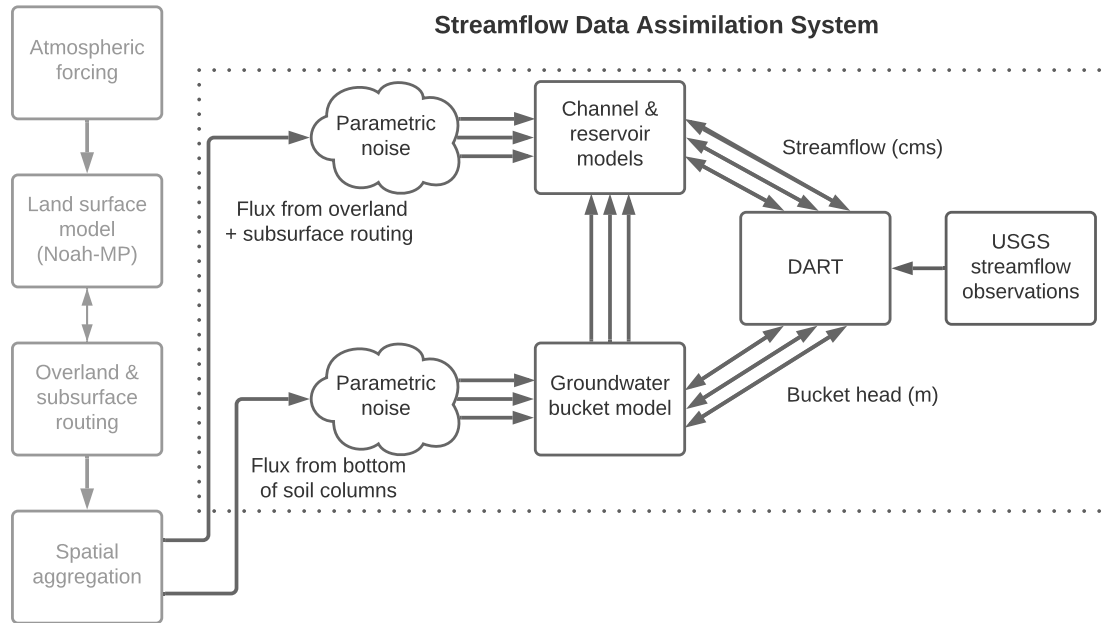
Streamflow Data Assimilation System

Atmospheric forcing

Land surface model (Noah-MP)

Overland & subsurface routing

Spatial aggregation

Parametric noise

Flux from overland + subsurface routing

Parametric noise

Flux from bottom of soil columns

Channel & reservoir models

Groundwater bucket model

Streamflow (cms)

DART

Bucket head (m)

USGS streamflow observations